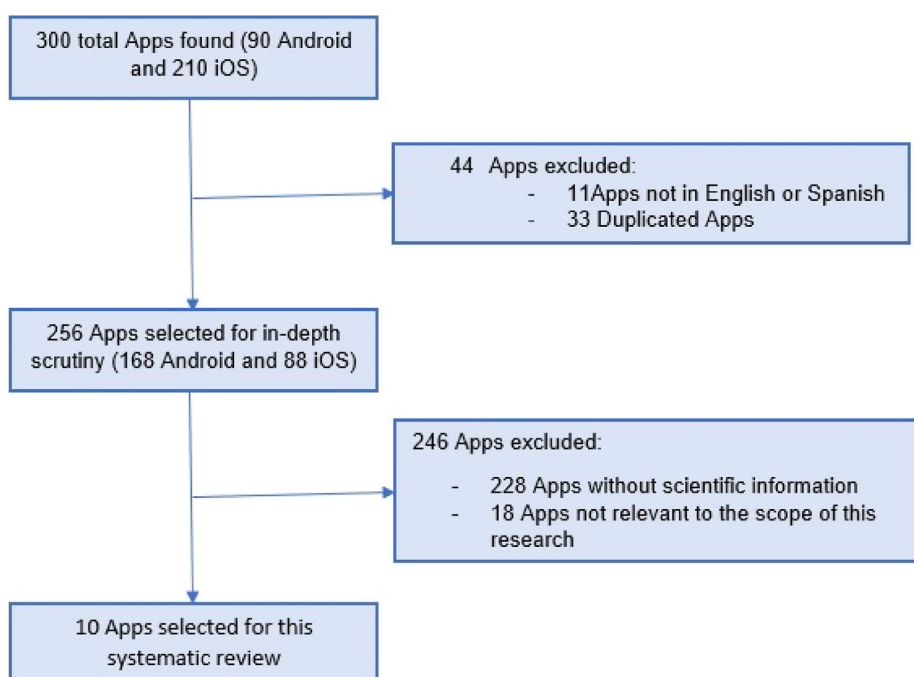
300 total Apps found (90 Android and 210 iOS)

44 Apps excluded:
- 11Apps not in English or Spanish
- 33 Duplicated Apps

256 Apps selected for in-depth scrutiny (168 Android and 88 iOS)

246 Apps excluded:
- 228 Apps without scientific information
- 18 Apps not relevant to the scope of this research

10 Apps selected for this systematic review